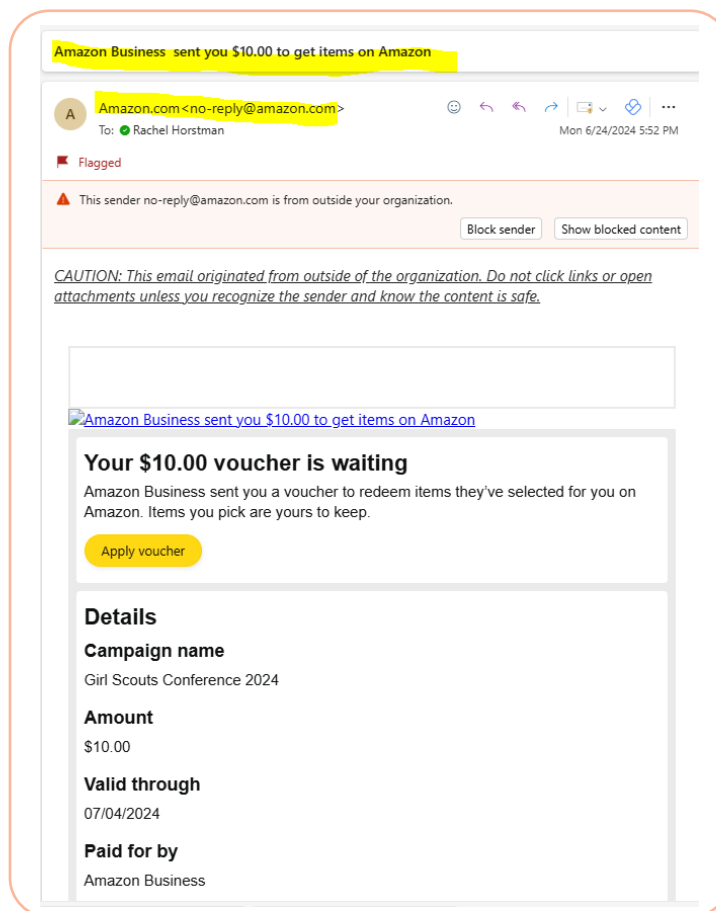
Amazon Business sent you $10.00 to get items on Amazon

A

Amazon.com<no-reply@amazon.com>

To: Rachel Horstman

Mon 6/24/2024 5:52 PM

Flagged

This sender no-reply@amazon.com is from outside your organization.

Block sender

Show blocked content

CAUTION: This email originated from outside of the organization. Do not click links or open attachments unless you recognize the sender and know the content is safe.

Amazon Business sent you $10.00 to get items on Amazon

Your $10.00 voucher is waiting

Amazon Business sent you a voucher to redeem items they've selected for you on Amazon. Items you pick are yours to keep.

Apply voucher

Details

Campaign name

Girl Scouts Conference 2024

Amount

$10.00

Valid through

07/04/2024

Paid for by

Amazon Business